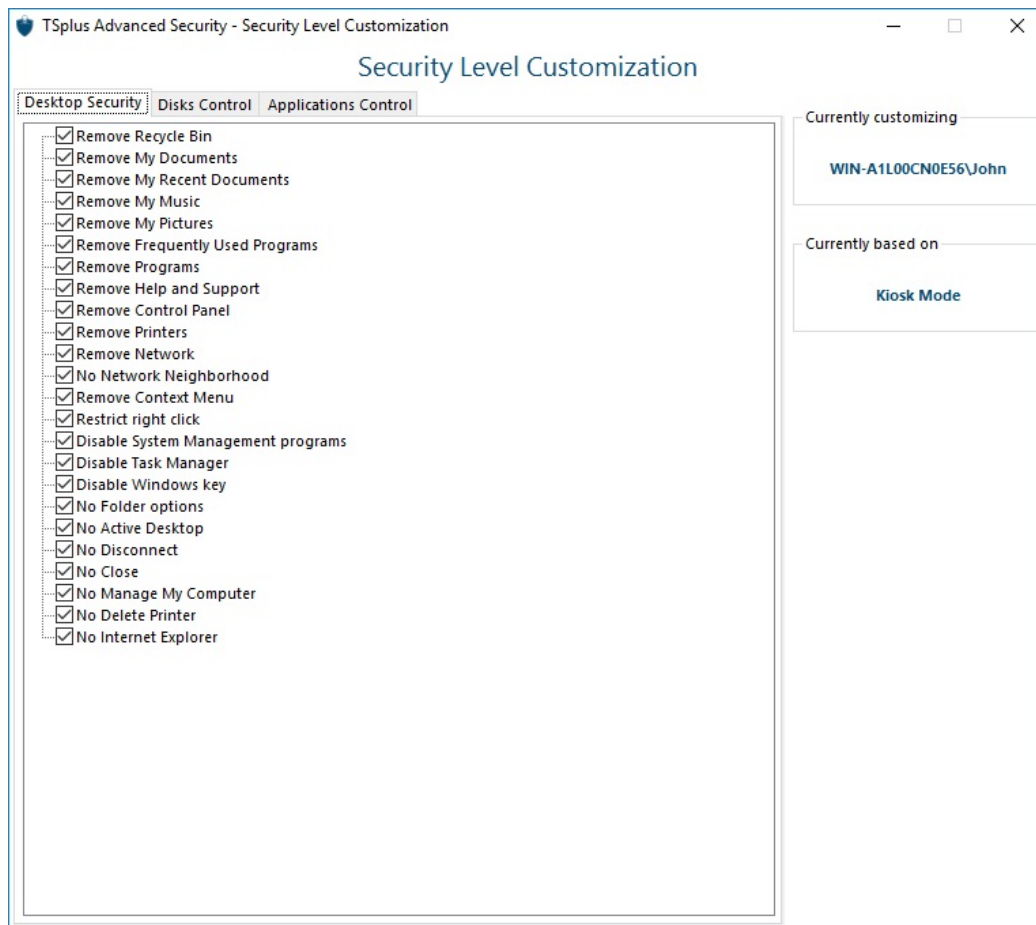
TSplus Advanced Security - Security Level Customization

Security Level Customization

Desktop Security | Disks Control | Applications Control

Remove Recycle Bin
Remove My Documents
Remove My Recent Documents
Remove My Music
Remove My Pictures
Remove Frequently Used Programs
Remove Programs
Remove Help and Support
Remove Control Panel
Remove Printers
Remove Network
No Network Neighborhood
Remove Context Menu
Restrict right click
Disable System Management programs
Disable Task Manager
Disable Windows key
No Folder options
No Active Desktop
No Disconnect
No Close
No Manage My Computer
No Delete Printer
No Internet Explorer

Currently customizing

WIN-A1L00CN0E56\John

Currently based on

Kiosk Mode